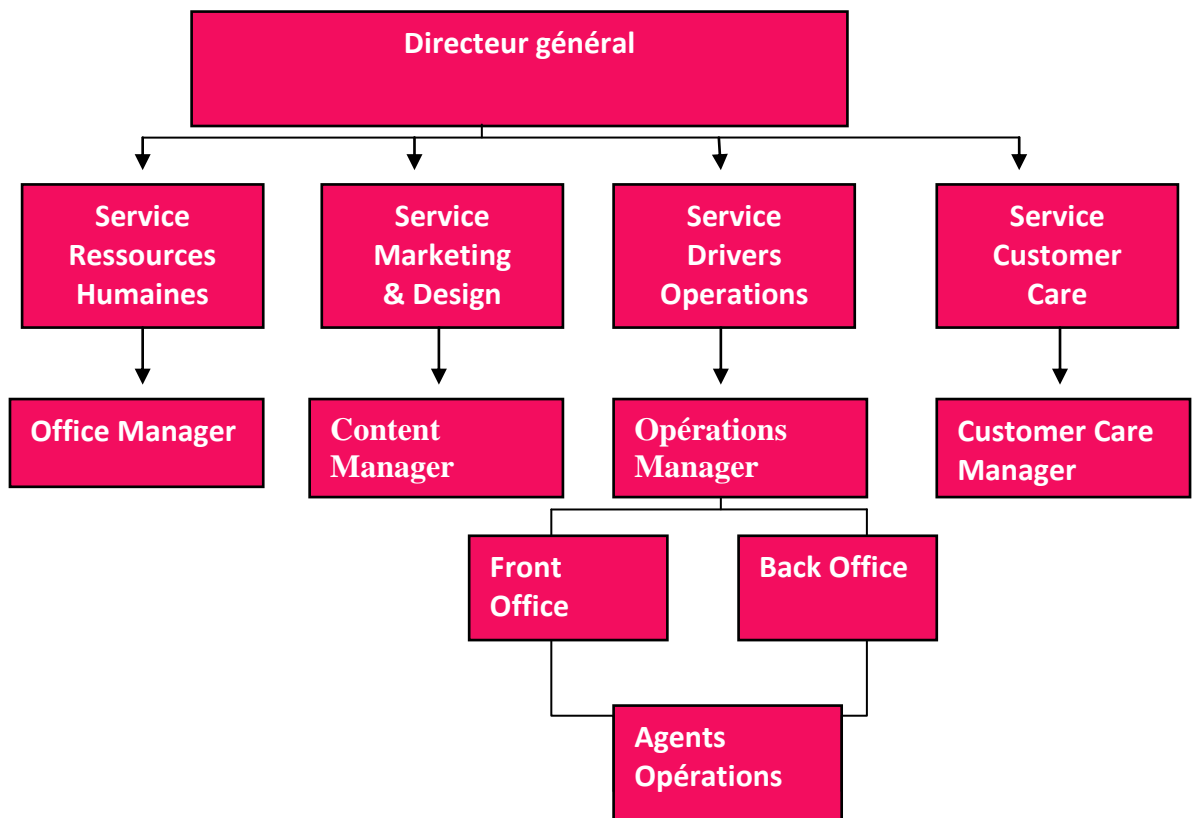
Directeur général

Service Ressources Humaines

Service Marketing & Design

Service Drivers Operations

Service Customer Care

Office Manager

Content Manager

Opérations Manager

Customer Care Manager

Front Office

Back Office

Agents Opérations